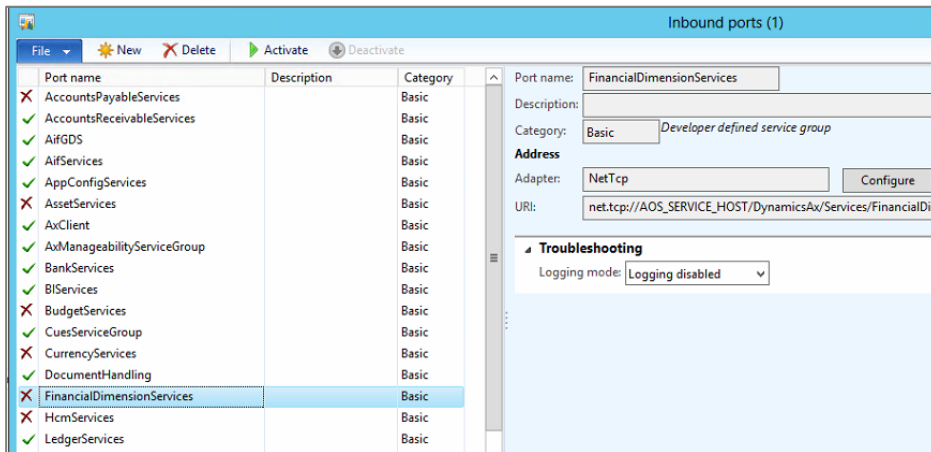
Inbound ports (1)

File New Delete Activate Deactivate

| Port name | Description | Category |
|---|---|---|
| AccountsPayableServices | | Basic |
| AccountsReceivableServices | | Basic |
| AifGDS | | Basic |
| AifServices | | Basic |
| AppConfigServices | | Basic |
| AssetServices | | Basic |
| AxClient | | Basic |
| AxManageabilityServiceGroup | | Basic |
| BankServices | | Basic |
| BIServices | | Basic |
| BudgetServices | | Basic |
| CuesServiceGroup | | Basic |
| CurrencyServices | | Basic |
| DocumentHandling | | Basic |
| FinancialDimensionServices | | Basic |
| HcmServices | | Basic |
| LedgerServices | | Basic |

Port name: FinancialDimensionServices
Description:
Category: Basic Developer defined service group
Address
Adapter: NetTcp Configure
URI: net.tcp://AOS_SERVICE_HOST/DynamicsAx/Services/FinancialDi

Troubleshooting
Logging mode: Logging disabled